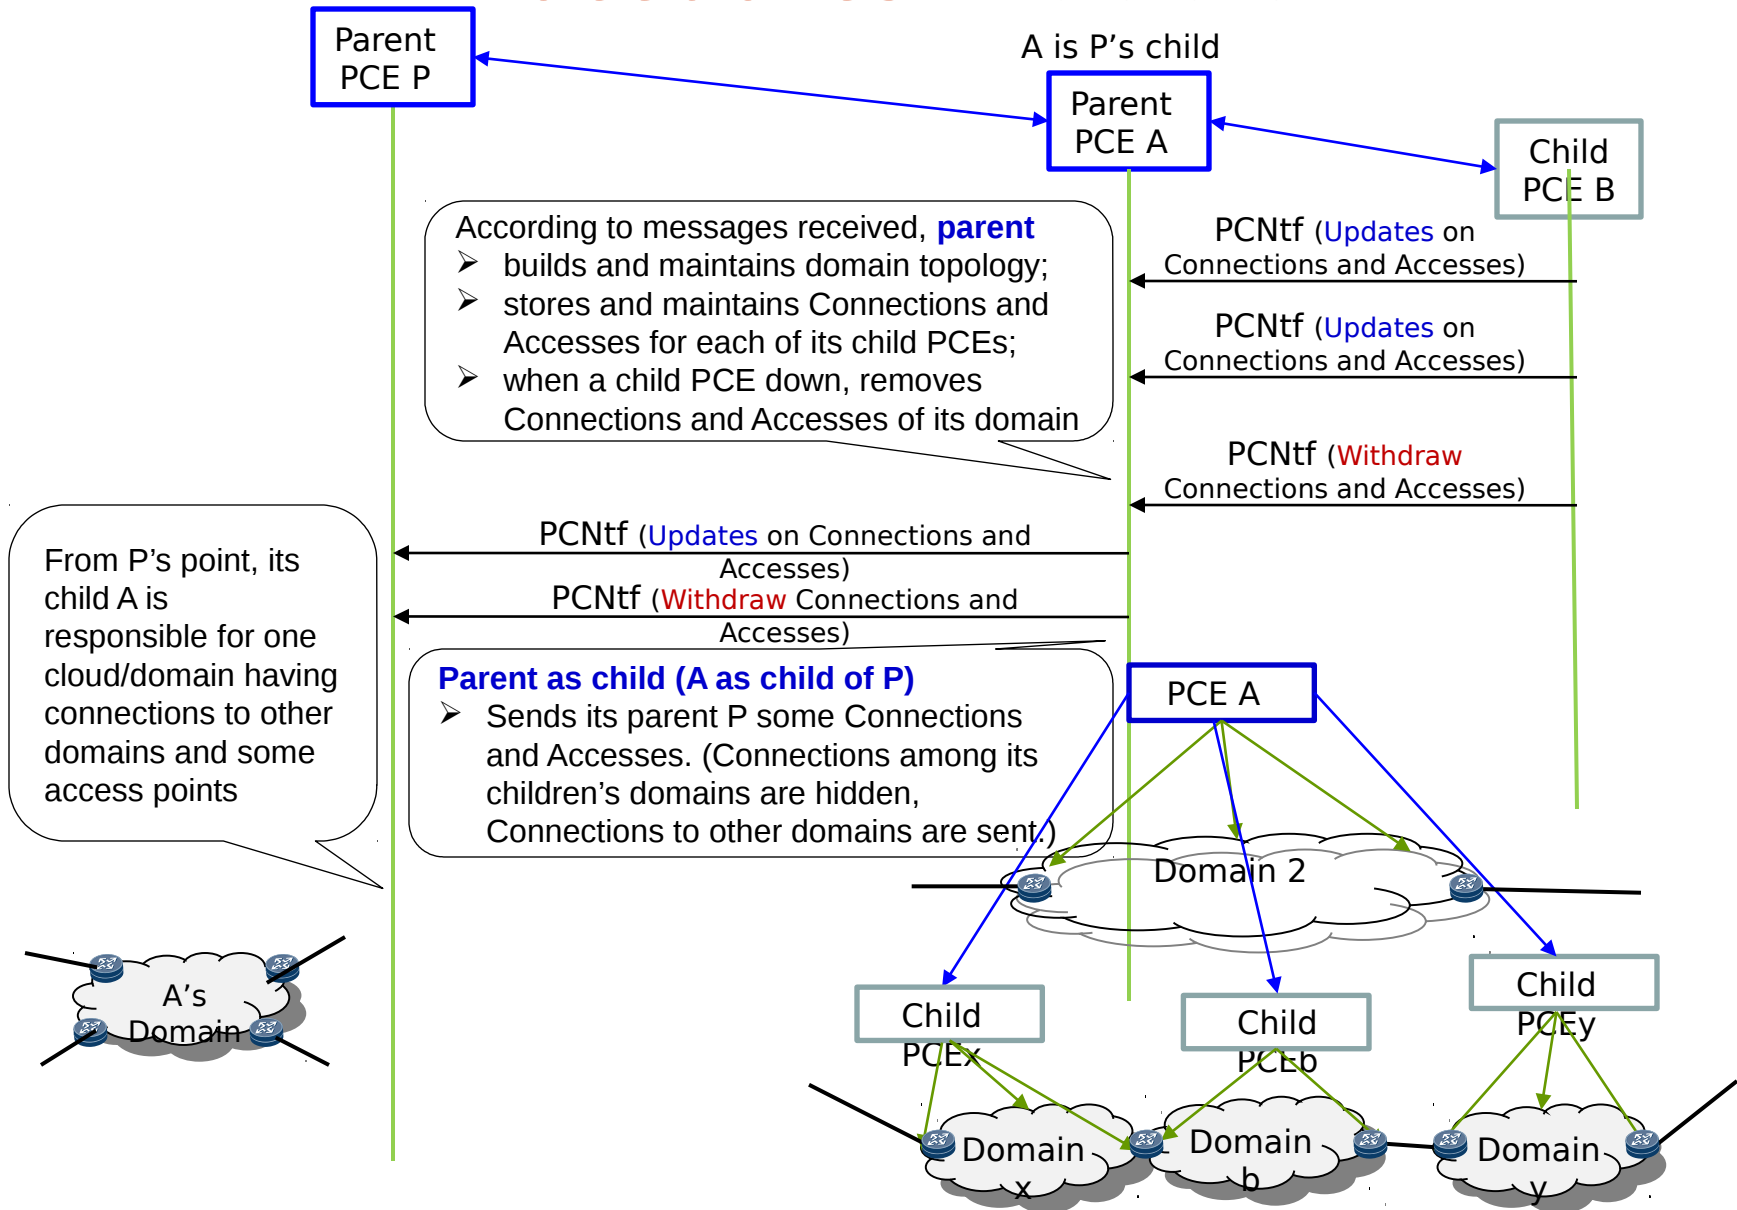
Parent PCE P

A is P's child

Parent PCE A

Child PCE B

According to messages received, **parent**
➢ builds and maintains domain topology;
➢ stores and maintains Connections and Accesses for each of its child PCEs;
➢ when a child PCE down, removes Connections and Accesses of its domain

PCNtf (Updates on Connections and Accesses)

PCNtf (Updates on Connections and Accesses)

PCNtf (Withdraw Connections and Accesses)

From P's point, its child A is responsible for one cloud/domain having connections to other domains and some access points

PCNtf (Updates on Connections and Accesses)

PCNtf (Withdraw Connections and Accesses)

**Parent as child (A as child of P)**
➢ Sends its parent P some Connections and Accesses. (Connections among its children's domains are hidden, Connections to other domains are sent.)

PCE A

Domain 2

A's Domain

Child PCEx

Child PCEb

Child PCEy

Domain x

Domain b

Domain y